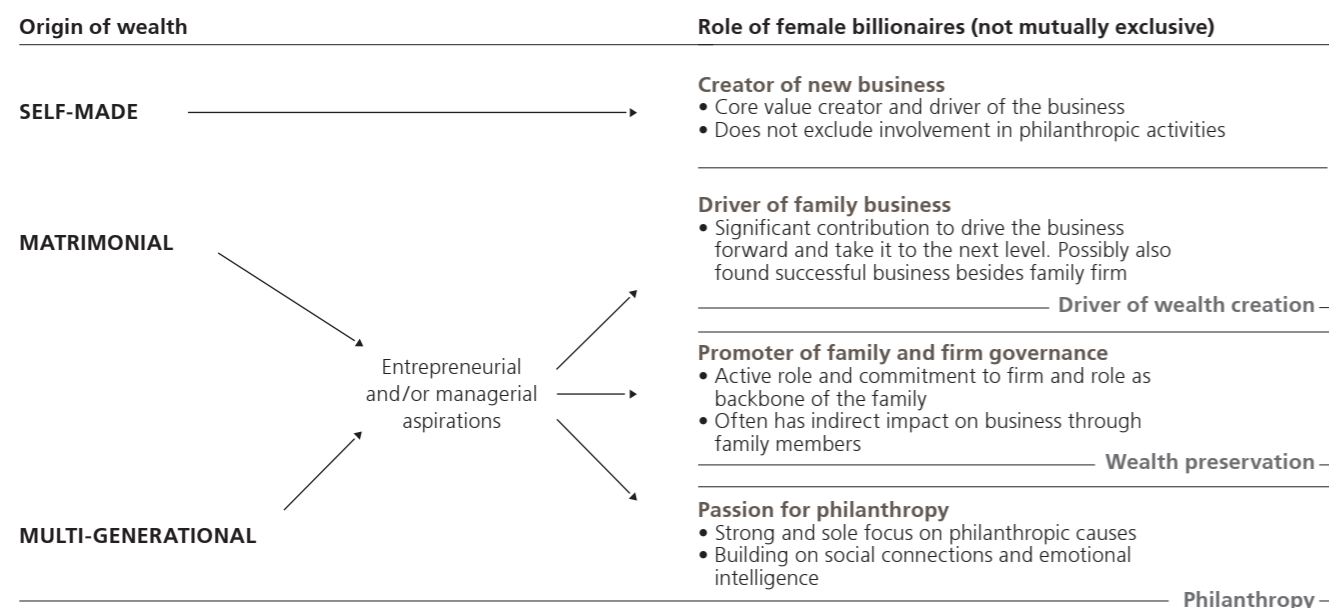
Origin of wealth

Role of female billionaires (not mutually exclusive)

SELF-MADE

Creator of new business
• Core value creator and driver of the business
• Does not exclude involvement in philanthropic activities

MATRIMONIAL

Driver of family business
• Significant contribution to drive the business forward and take it to the next level. Possibly also found successful business besides family firm

Driver of wealth creation

Entrepreneurial and/or managerial aspirations

Promoter of family and firm governance
• Active role and commitment to firm and role as backbone of the family
• Often has indirect impact on business through family members

Wealth preservation

MULTI-GENERATIONAL

Passion for philanthropy
• Strong and sole focus on philanthropic causes
• Building on social connections and emotional intelligence

Philanthropy